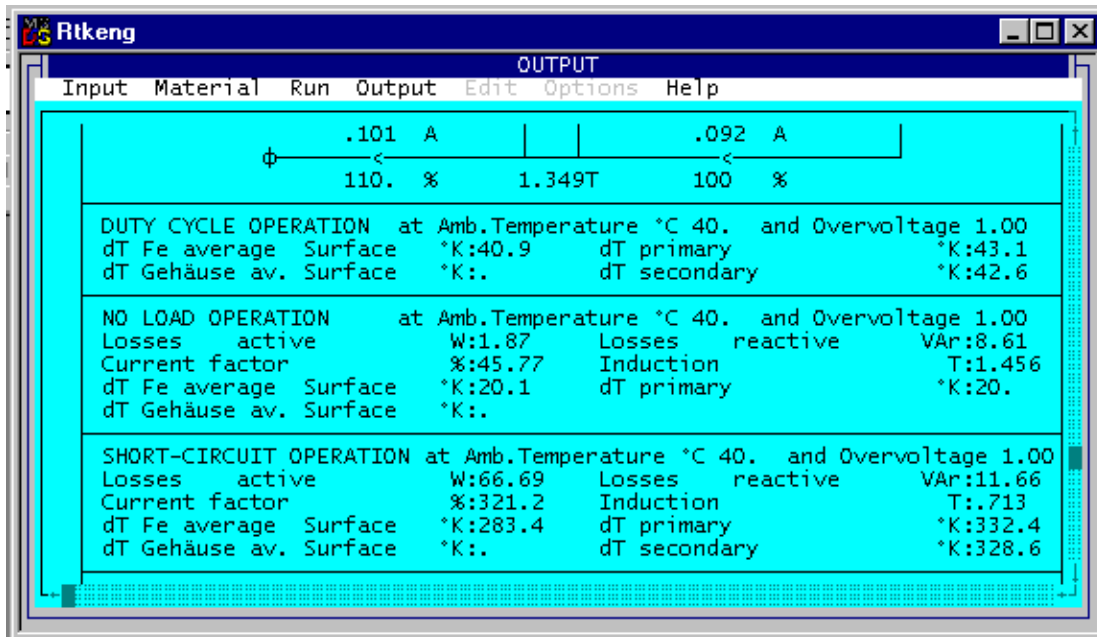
Rtkeng

OUTPUT

Input Material Run Output Edit Options Help

.101 A .092 A

110. % 1.349T 100 %

DUTY CYCLE OPERATION at Amb.Temperature °C 40. and Overvoltage 1.00
dT Fe average Surface °K:40.9 dT primary °K:43.1
dT Gehäuse av. Surface °K:. dT secondary °K:42.6

NO LOAD OPERATION at Amb.Temperature °C 40. and Overvoltage 1.00
Losses active W:1.87 Losses reactive VAr:8.61
Current factor %:45.77 Induction T:1.456
dT Fe average Surface °K:20.1 dT primary °K:20.
dT Gehäuse av. Surface °K:.

SHORT-CIRCUIT OPERATION at Amb.Temperature °C 40. and Overvoltage 1.00
Losses active W:66.69 Losses reactive VAr:11.66
Current factor %:321.2 Induction T:.713
dT Fe average Surface °K:283.4 dT primary °K:332.4
dT Gehäuse av. Surface °K:. dT secondary °K:328.6